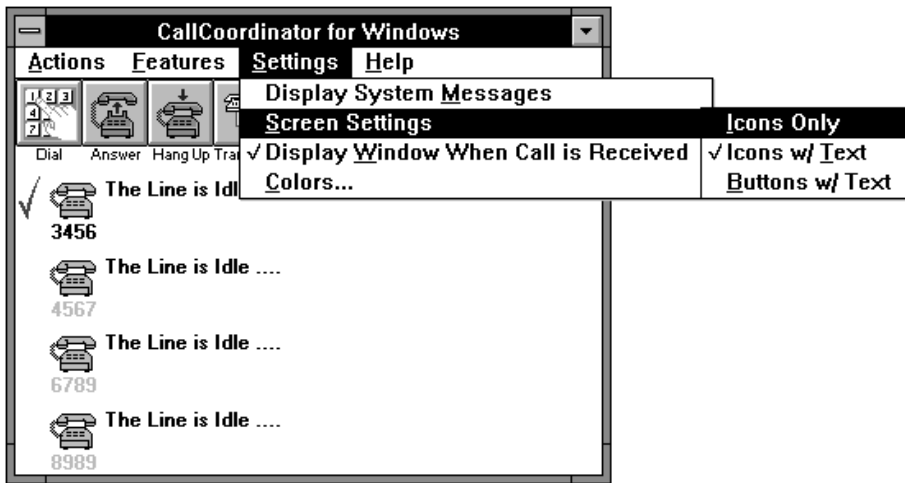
CallCoordinator for Windows

Actions Features Settings Help

Display System Messages
Screen Settings
✓ Display Window When Call is Received
Colors...

Icons Only
✓ Icons w/ Text
Buttons w/ Text

Dial Answer Hang Up Tra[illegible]

✓ The Line is Idl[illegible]
3456

The Line is Idle ....
4567

The Line is Idle ....
6789

The Line is Idle ....
8989